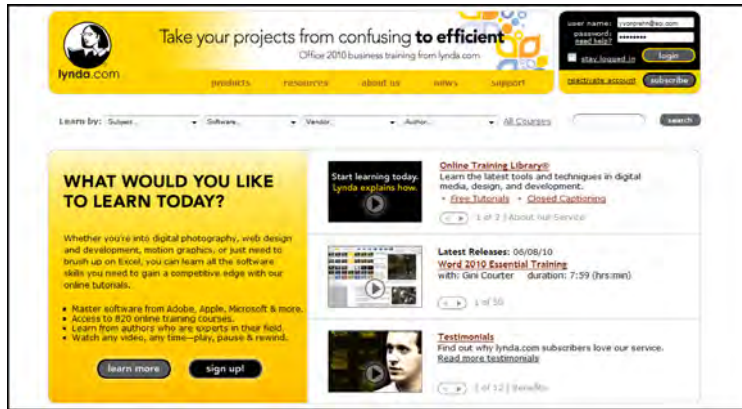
lynda.com

Take your projects from confusing to efficient
Office 2010 business training from lynda.com

products resources about us news support

user name: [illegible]
password: ••••••••
need help?
login
stay logged in
reactivate account subscribe

Learn by: Subject... Software... Vendor... Author... All Courses search

WHAT WOULD YOU LIKE TO LEARN TODAY?

Whether you're into digital photography, web design and development, motion graphics, or just need to brush up on Excel, you can learn all the software skills you need to gain a competitive edge with our online tutorials.

• Master software from Adobe, Apple, Microsoft & more.
• Access to 820 online training courses.
• Learn from authors who are experts in their field.
• Watch any video, any time—play, pause & rewind.

learn more sign up!

Start learning today. Lynda explains how.

Online Training Library®
Learn the latest tools and techniques in digital media, design, and development.
• Free Tutorials • Closed Captioning
1 of 2 | About our Service

Latest Releases: 06/08/10
Word 2010 Essential Training
with: Gini Courter duration: 7:59 (hrs:min)
1 of 50

Testimonials
Find out why lynda.com subscribers love our service.
Read more testimonials
1 of 12 | Benefits